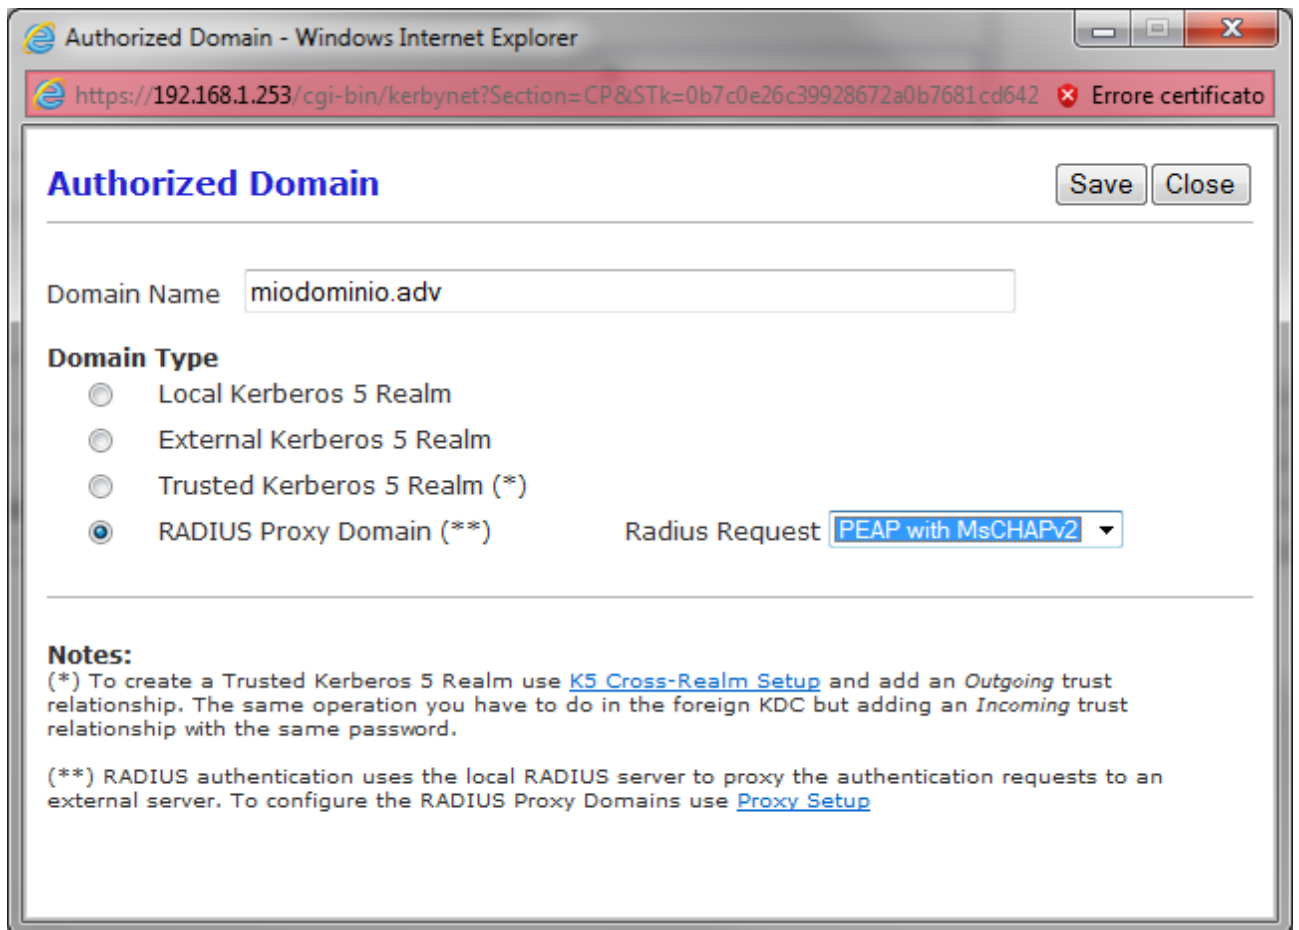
Authorized Domain - Windows Internet Explorer

https://192.168.1.253/cgi-bin/kerbynet?Section=CP&STk=0b7c0e26c39928672a0b7681cd642 Errore certificato

Authorized Domain

Save Close

Domain Name miodominio.adv

Domain Type

Local Kerberos 5 Realm

External Kerberos 5 Realm

Trusted Kerberos 5 Realm (*)

RADIUS Proxy Domain (**) Radius Request PEAP with MsCHAPv2

Notes:
(*) To create a Trusted Kerberos 5 Realm use K5 Cross-Realm Setup and add an *Outgoing* trust relationship. The same operation you have to do in the foreign KDC but adding an *Incoming* trust relationship with the same password.

(**) RADIUS authentication uses the local RADIUS server to proxy the authentication requests to an external server. To configure the RADIUS Proxy Domains use Proxy Setup